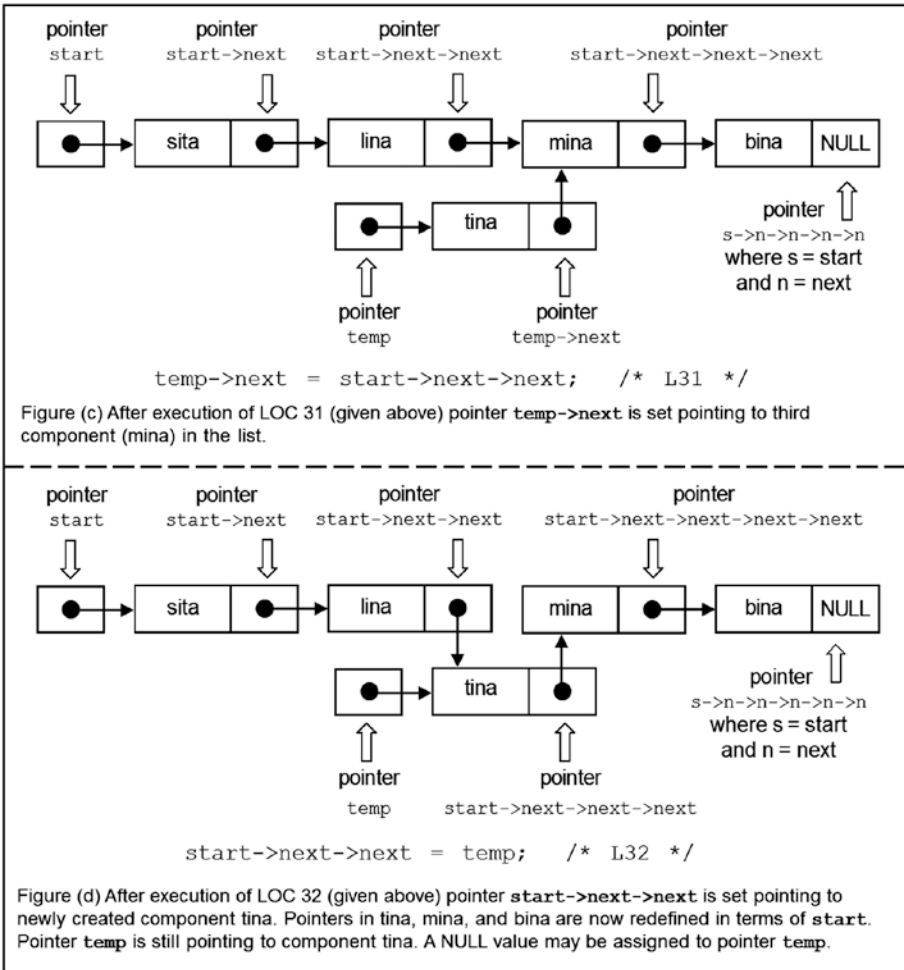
pointer
start

pointer
start->next

pointer
start->next->next

pointer
start->next->next->next

sita

lina

mina

bina

NULL

tina

pointer
s->n->n->n->n
where s = start
and n = next

pointer
temp

pointer
temp->next

temp->next = start->next->next; /* L31 */

Figure (c) After execution of LOC 31 (given above) pointer **temp->next** is set pointing to third component (mina) in the list.

pointer
start

pointer
start->next

pointer
start->next->next

pointer
start->next->next->next->next

sita

lina

mina

bina

NULL

tina

pointer
s->n->n->n->n->n
where s = start
and n = next

pointer
temp

pointer
start->next->next->next

start->next->next = temp; /* L32 */

Figure (d) After execution of LOC 32 (given above) pointer **start->next->next** is set pointing to newly created component tina. Pointers in tina, mina, and bina are now redefined in terms of **start**. Pointer **temp** is still pointing to component tina. A NULL value may be assigned to pointer **temp**.